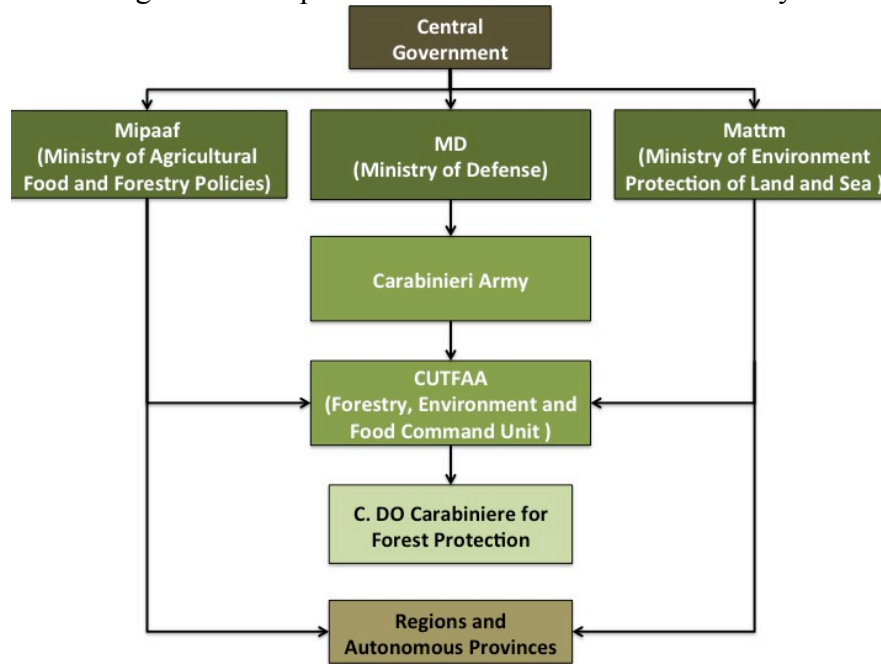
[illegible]

Central Government

Mipaaf (Ministry of Agricultural Food and Forestry Policies)

MD (Ministry of Defense)

Mattm (Ministry of Environment Protection of Land and Sea )

Carabinieri Army

CUTFAA (Forestry, Environment and Food Command Unit )

C. DO Carabiniere for Forest Protection

Regions and Autonomous Provinces